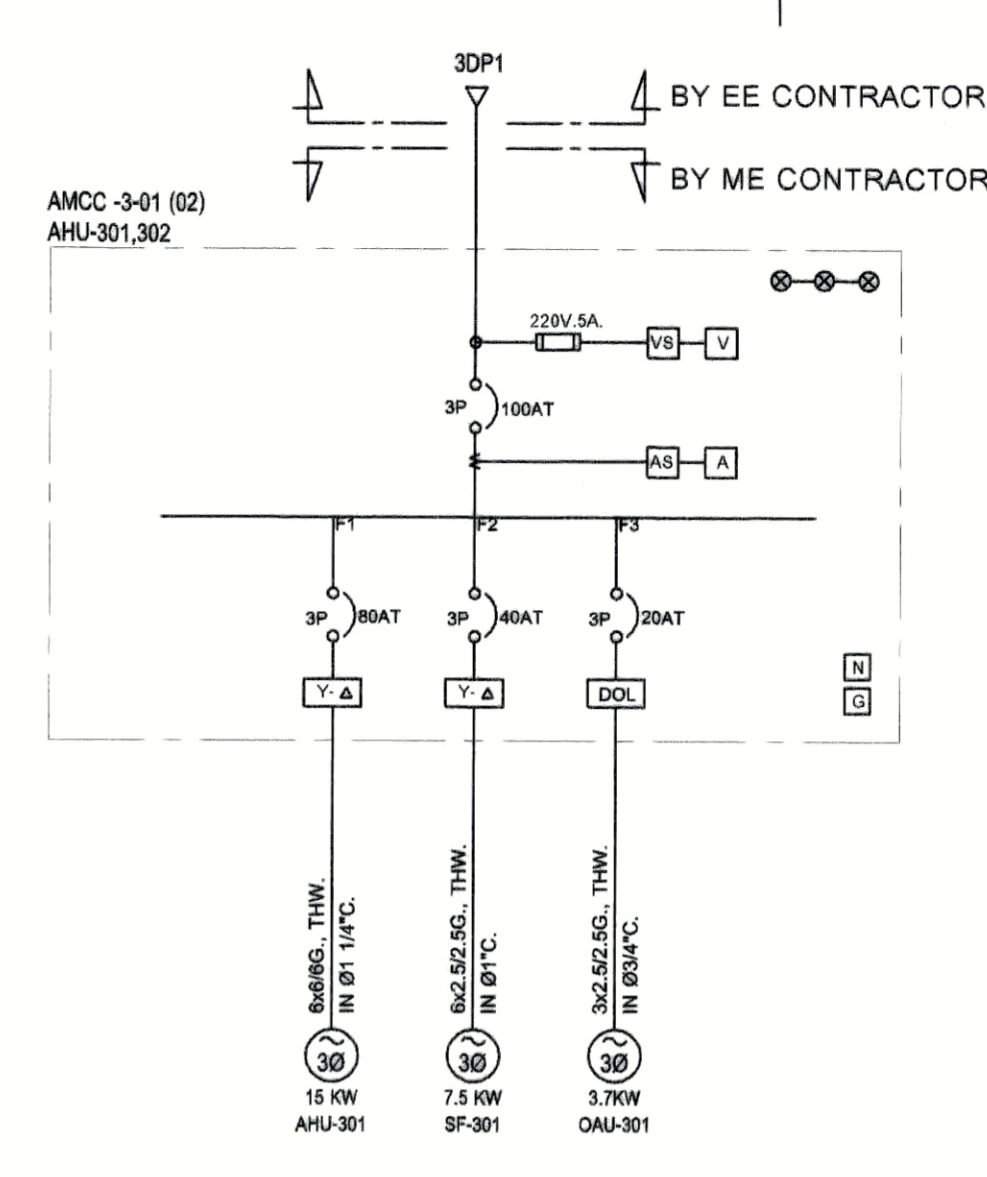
3DP1

BY EE CONTRACTOR

BY ME CONTRACTOR

AMCC -3-01 (02)
AHU-301,302

220V.5A.

VS

V

3P

100AT

AS

A

F1

F2

F3

3P

80AT

3P

40AT

3P

20AT

N

G

Y- Δ

Y- Δ

DOL

6x6/6G., THW.
IN Ø1 1/4"C.

6x2.5/2.5G., THW.
IN Ø1"C.

3x2.5/2.5G., THW.
IN Ø3/4"C.

3Ø
15 KW
AHU-301

3Ø
7.5 KW
SF-301

3Ø
3.7KW
OAU-301